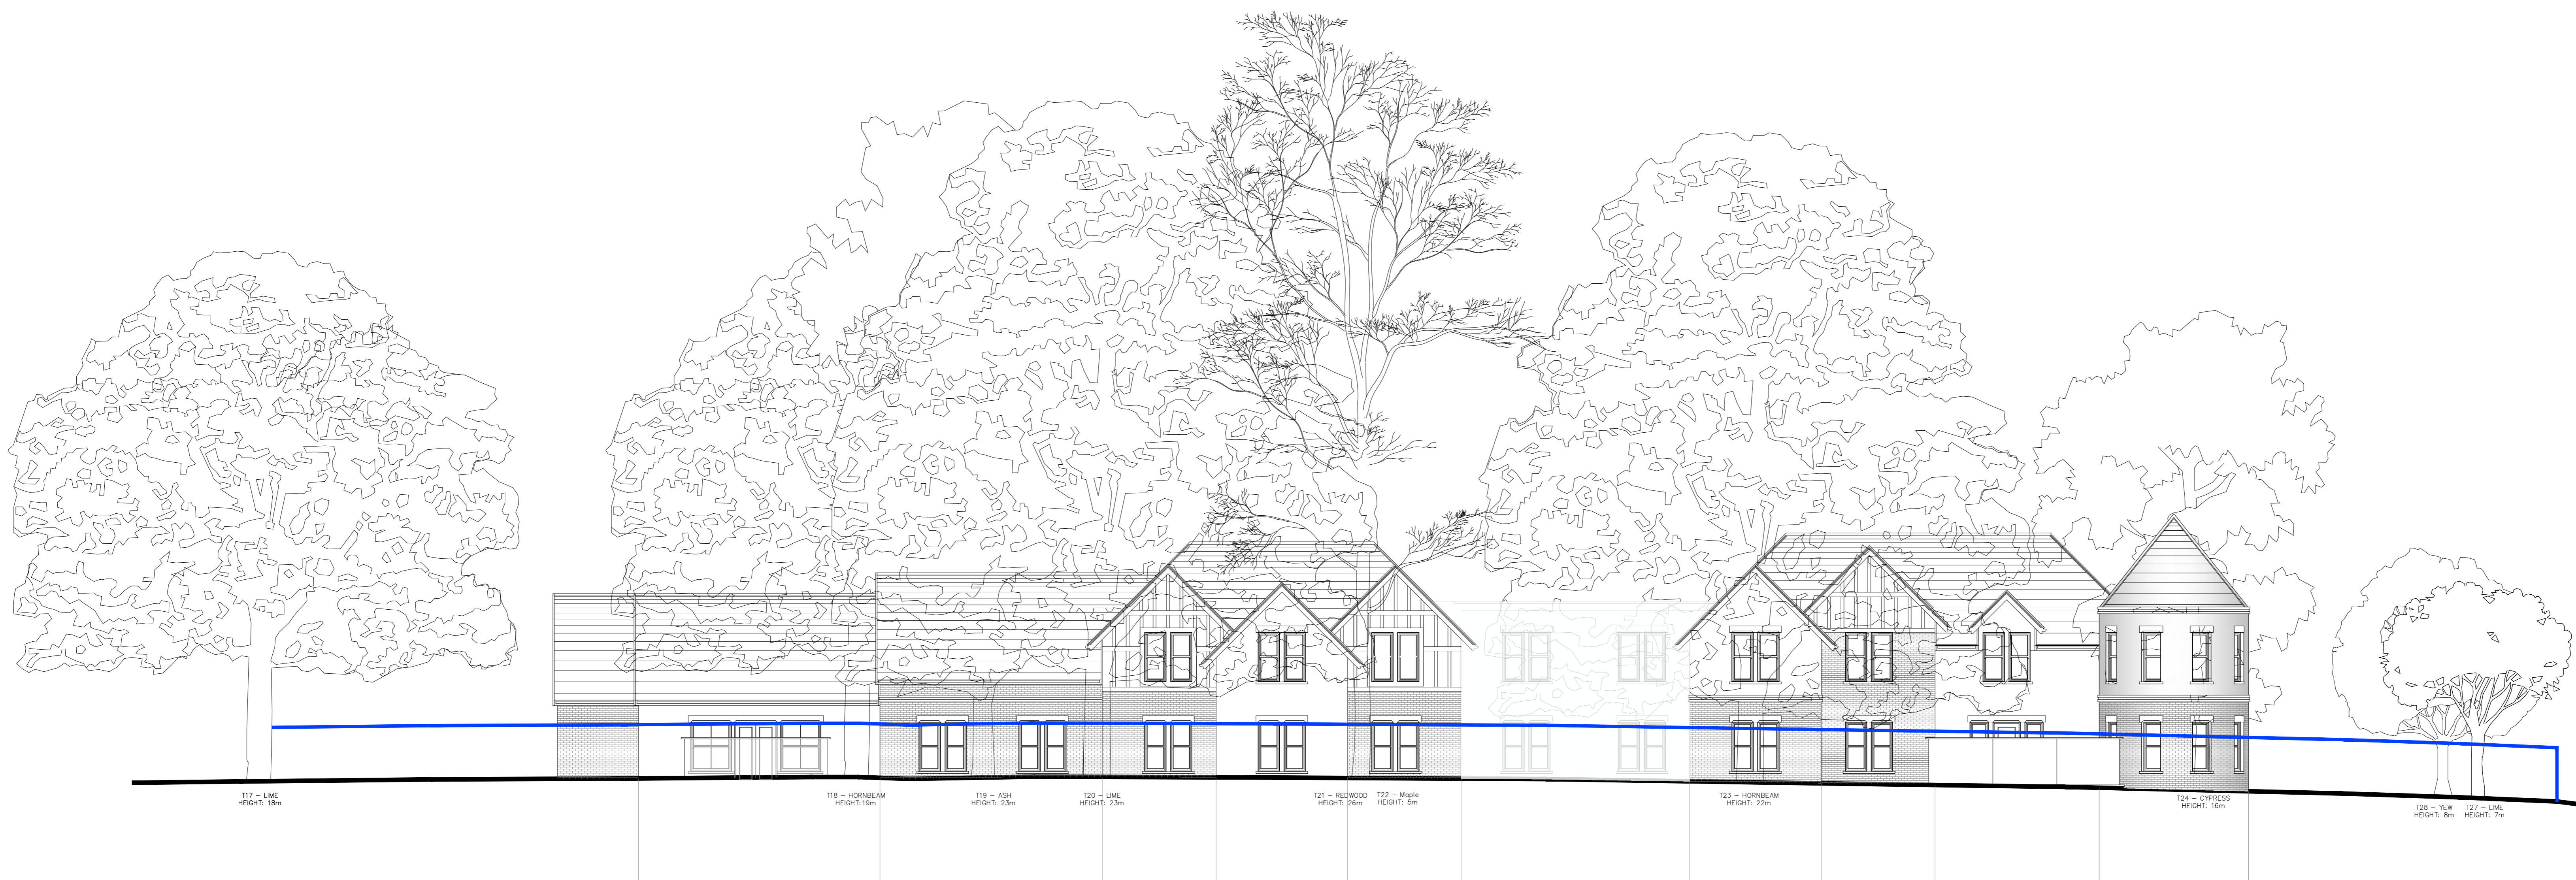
T17 – LIME
HEIGHT: 18m

T18 – HORNBEAM
HEIGHT:19m

T19 – ASH
HEIGHT: 23m

T20 – LIME
HEIGHT: 23m

T21 – REDWOOD
HEIGHT: 26m

T22 – Maple
HEIGHT: 5m

T23 – HORNBEAM
HEIGHT: 22m

T24 – CYPRESS
HEIGHT: 16m

T28 – YEW
HEIGHT: 8m

T27 – LIME
HEIGHT: 7m